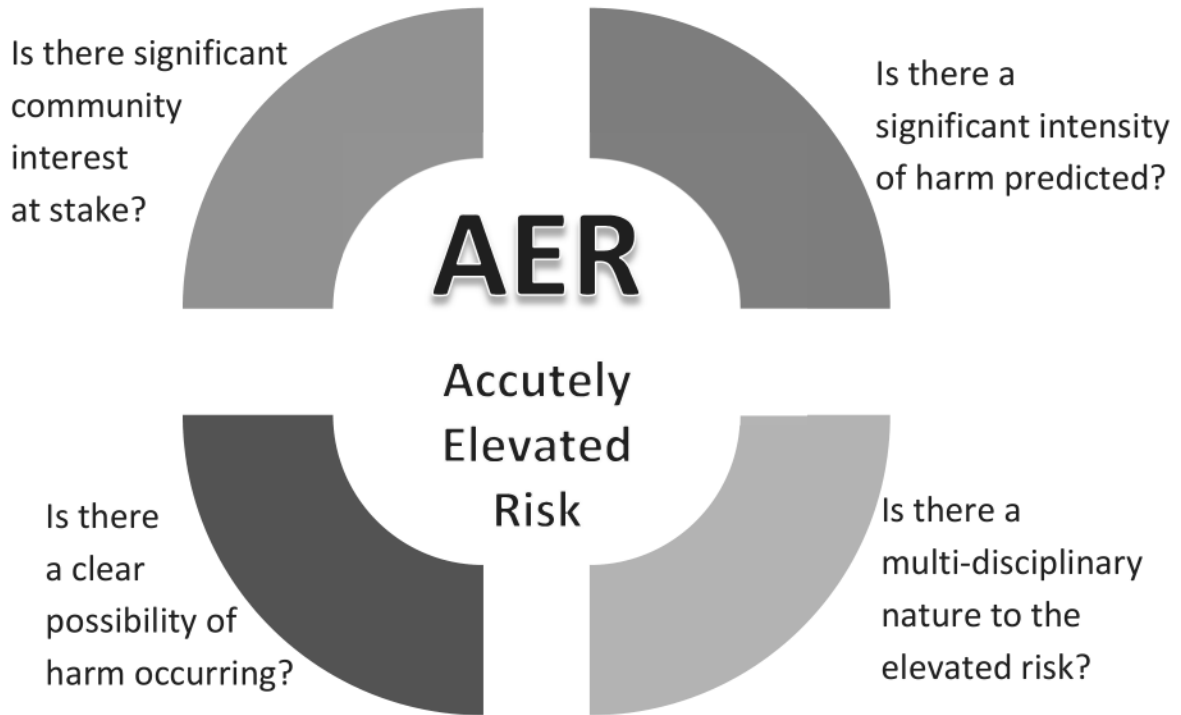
Is there significant community interest at stake?

Is there a significant intensity of harm predicted?

AER

Accutely Elevated Risk

Is there a clear possibility of harm occurring?

Is there a multi-disciplinary nature to the elevated risk?